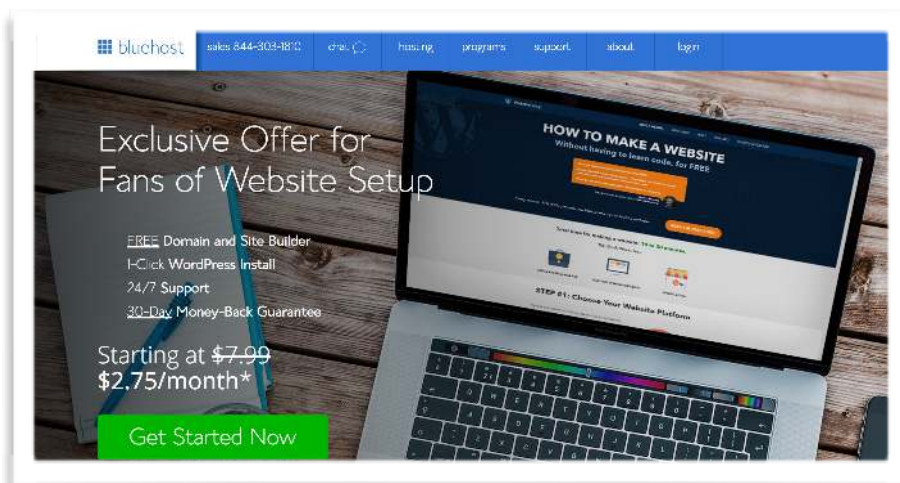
bluehost sales 844-303-1810 chat hosting programs support about login

Exclusive Offer for Fans of Website Setup

FREE Domain and Site Builder
1-Click WordPress Install
24/7 Support
30-Day Money-Back Guarantee

Starting at ~~$7.99~~
$2.75/month*

Get Started Now

HOW TO MAKE A WEBSITE
Without having to learn code, for FREE

STEP #1: Choose Your Website Platform